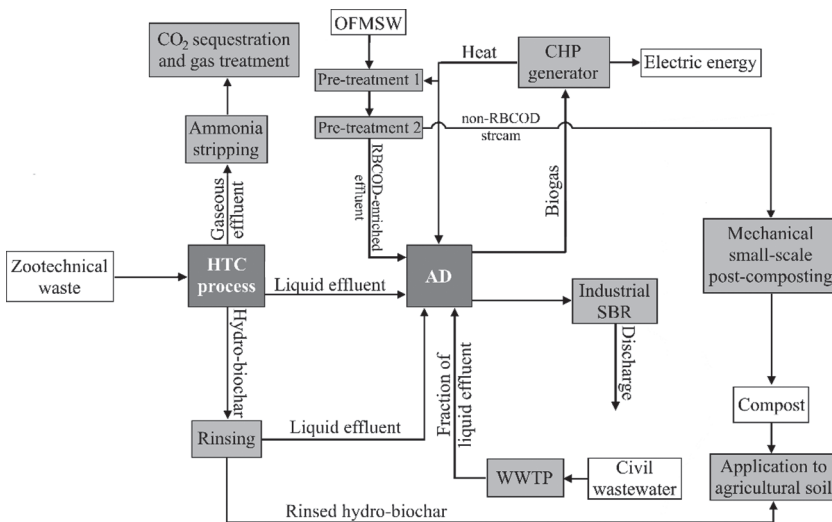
$CO_2$ sequestration and gas treatment

OFMSW

Heat

CHP generator

Electric energy

Pre-treatment 1

Pre-treatment 2

non-RBCOD stream

Ammonia stripping

RBCOD-enriched effluent

Biogas

Gaseous effluent

Zootechnical waste

HTC process

Liquid effluent

AD

Mechanical small-scale post-composting

Industrial SBR

Discharge

Hydro-biochar

Fraction of liquid effluent

Compost

Rinsing

Liquid effluent

WWTP

Civil wastewater

Application to agricultural soil

Rinsed hydro-biochar